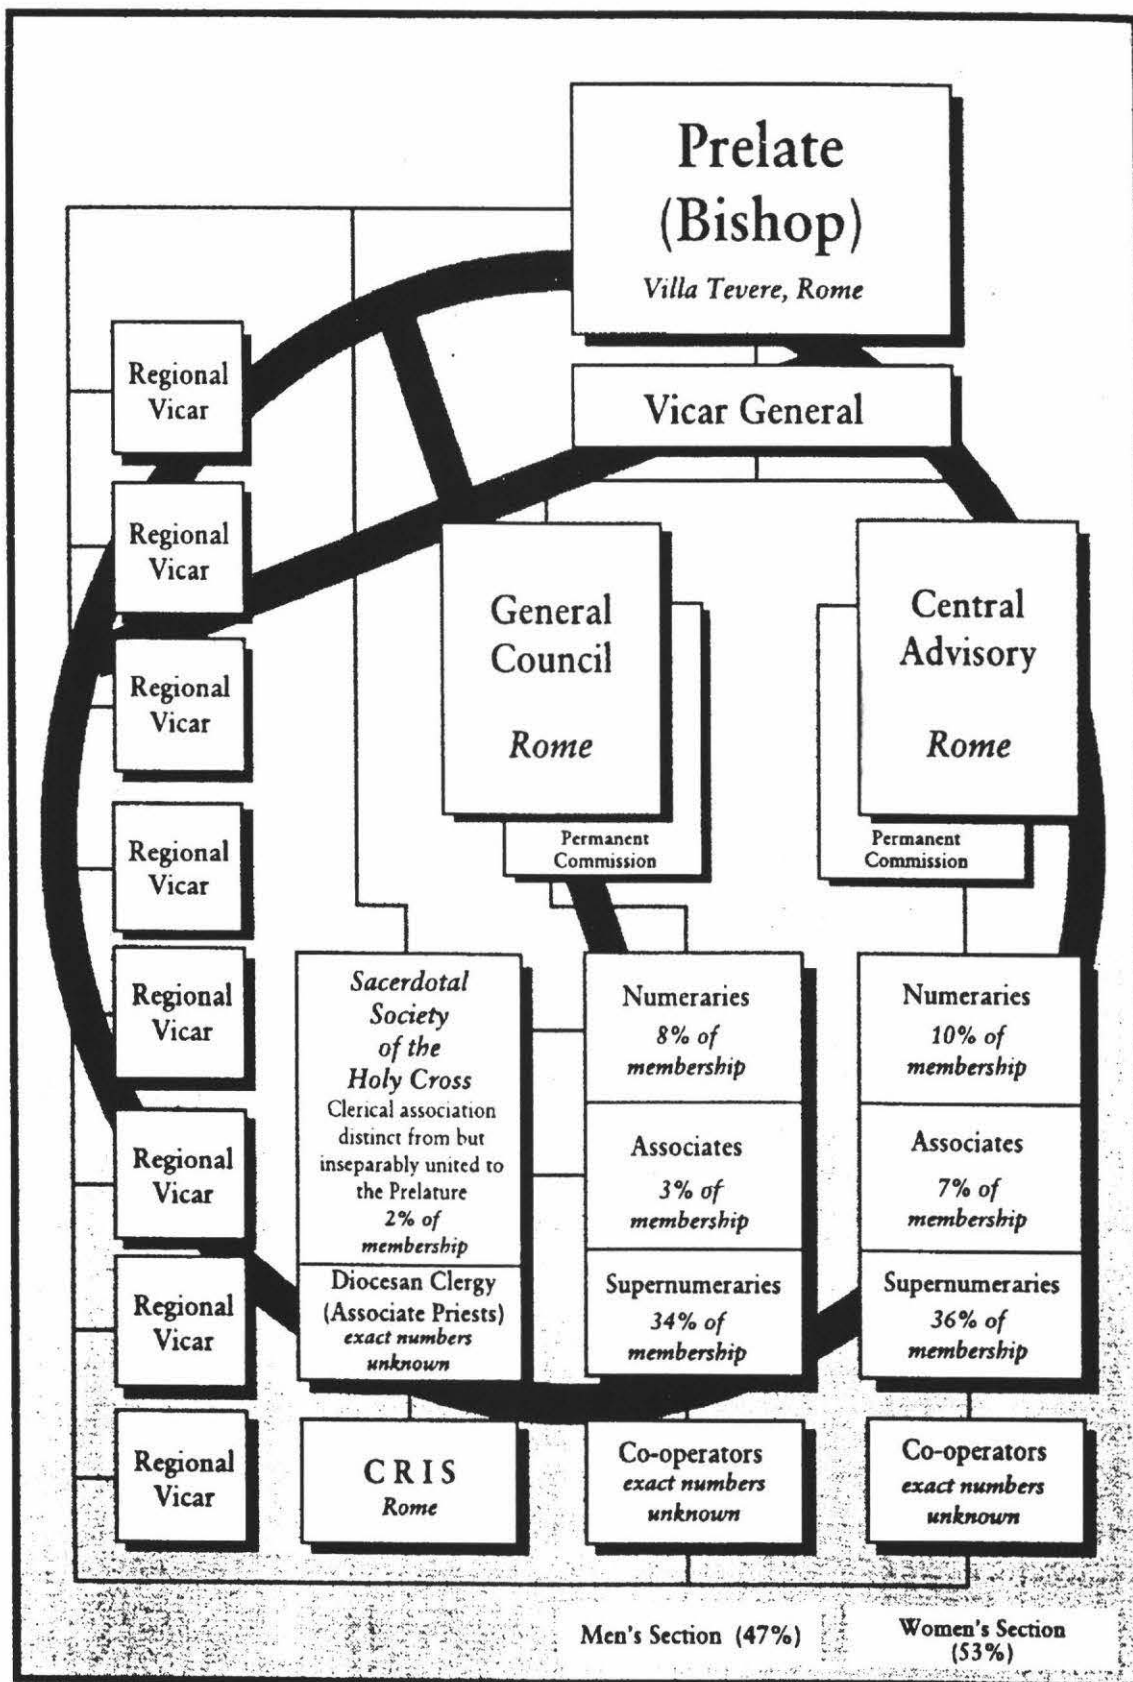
Prelate (Bishop)
Villa Tevere, Rome

Vicar General

Regional Vicar

Regional Vicar

Regional Vicar

Regional Vicar

Regional Vicar

Regional Vicar

Regional Vicar

Regional Vicar

General Council
Rome

Permanent Commission

Central Advisory
Rome

Permanent Commission

Sacerdotal Society of the Holy Cross
Clerical association distinct from but inseparably united to the Prelature
2% of membership

Diocesan Clergy (Associate Priests)
exact numbers unknown

CRIS
Rome

Numeraries
8% of membership

Associates
3% of membership

Supernumeraries
34% of membership

Co-operators
exact numbers unknown

Numeraries
10% of membership

Associates
7% of membership

Supernumeraries
36% of membership

Co-operators
exact numbers unknown

Men's Section (47%)

Women's Section (53%)